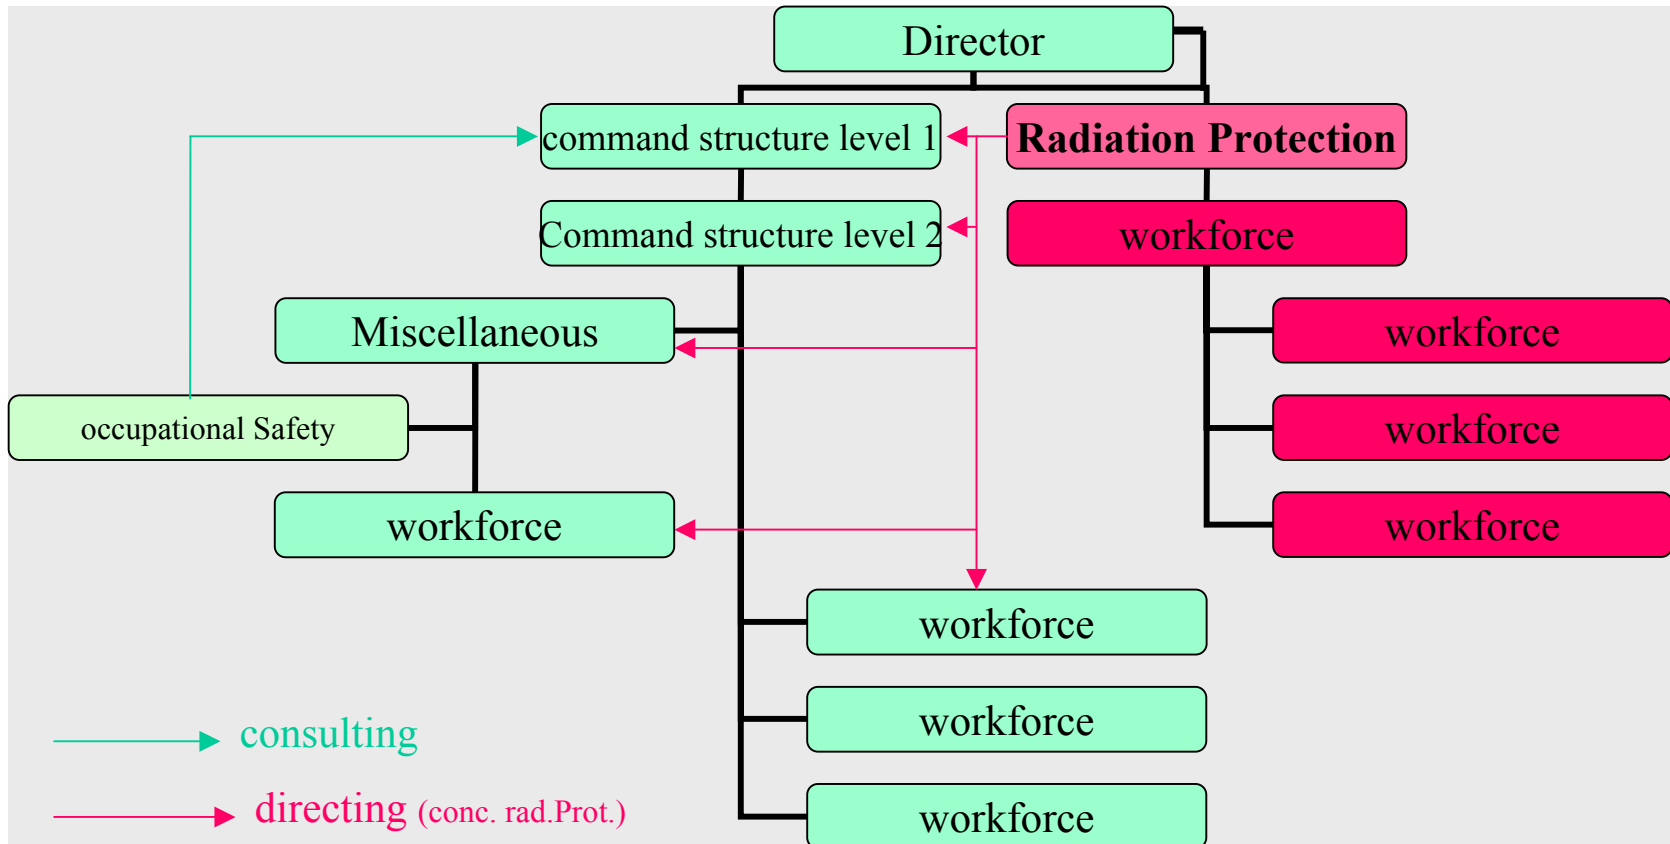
Director

command structure level 1

Radiation Protection

Command structure level 2

workforce

Miscellaneous

workforce

occupational Safety

workforce

workforce

workforce

workforce

workforce

workforce

workforce

consulting

directing (conc. rad.Prot.)